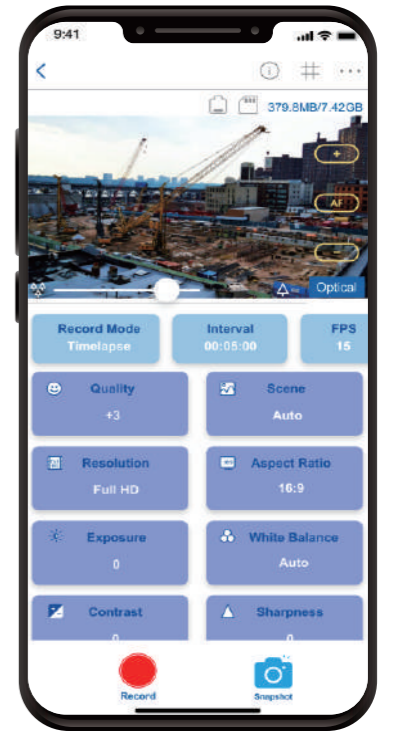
9:41

379.8MB/7.42GB

+

AF

−

Optical

Record Mode
Timelapse

Interval
00:05:00

FPS
15

Quality
+3

Scene
Auto

Resolution
Full HD

Aspect Ratio
16:9

Exposure
0

White Balance
Auto

Contrast
0

Sharpness
0

Record

Snapshot